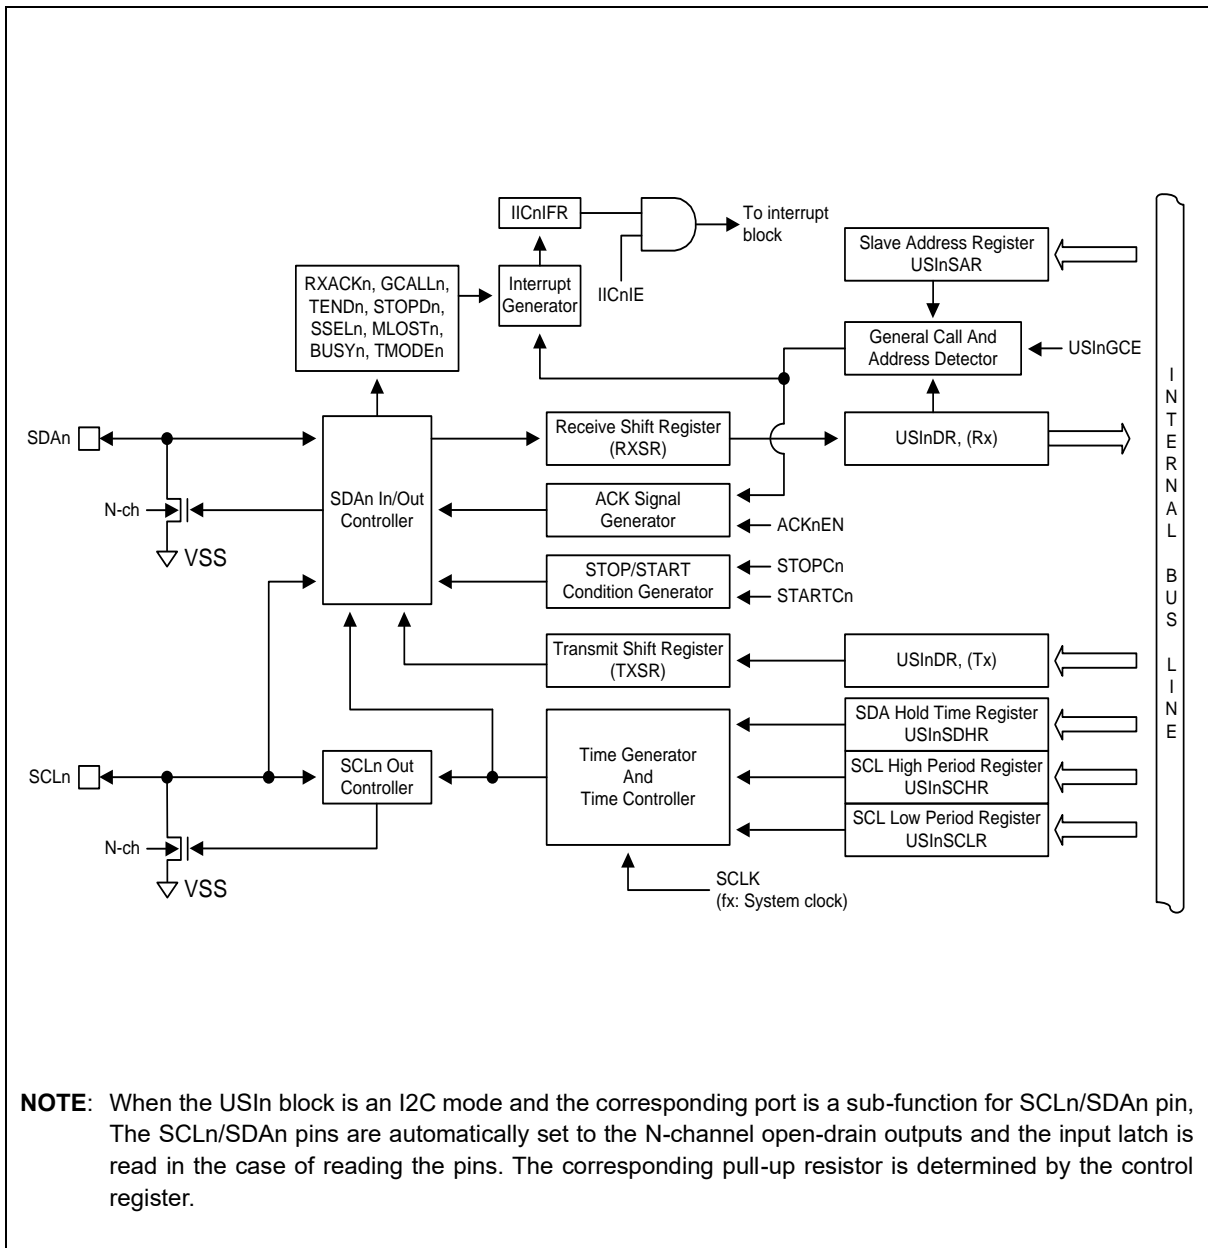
IICnIFR

To interrupt block

Slave Address Register USInSAR

RXACKn, GCALLn, TENDn, STOPDn, SSELn, MLOSTn, BUSYn, TMODEn

Interrupt Generator

IICnIE

General Call And Address Detector

USInGCE

SDAn

Receive Shift Register (RXSR)

USInDR, (Rx)

N-ch

SDAn In/Out Controller

ACK Signal Generator

ACKnEN

VSS

STOP/START Condition Generator

STOPCn

STARTCn

Transmit Shift Register (TXSR)

USInDR, (Tx)

SDA Hold Time Register USInSDHR

SCLn

SCLn Out Controller

Time Generator And Time Controller

SCL High Period Register USInSCHR

SCL Low Period Register USInSCLR

N-ch

VSS

SCLK (fx: System clock)

I N T E R N A L B U S L I N E

NOTE: When the USIn block is an I2C mode and the corresponding port is a sub-function for SCLn/SDAn pin, The SCLn/SDAn pins are automatically set to the N-channel open-drain outputs and the input latch is read in the case of reading the pins. The corresponding pull-up resistor is determined by the control register.